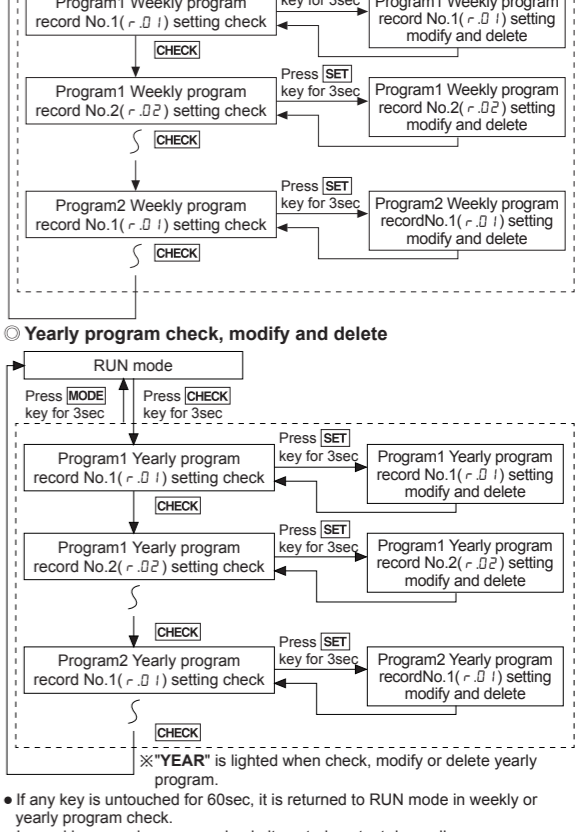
Program1 Weekly program record No.1( r.01 ) setting check

key for 3sec

Program1 Weekly program record No.1( r.01 ) setting modify and delete

CHECK

Program1 Weekly program record No.2( r.02 ) setting check

Press SET key for 3sec

Program1 Weekly program record No.2( r.02 ) setting modify and delete

CHECK

Program2 Weekly program record No.1( r.01 ) setting check

Press SET key for 3sec

Program2 Weekly program recordNo.1( r.01 ) setting modify and delete

CHECK

◎ Yearly program check, modify and delete

RUN mode

Press MODE key for 3sec

Press CHECK key for 3sec

Program1 Yearly program record No.1( r.01 ) setting check

Press SET key for 3sec

Program1 Yearly program record No.1( r.01 ) setting modify and delete

CHECK

Program1 Yearly program record No.2( r.02 ) setting check

Press SET key for 3sec

Program1 Yearly program record No.2( r.02 ) setting modify and delete

CHECK

Program2 Yearly program record No.1( r.01 ) setting check

Press SET key for 3sec

Program2 Yearly program recordNo.1( r.01 ) setting modify and delete

CHECK

※"YEAR" is lighted when check, modify or delete yearly program.

● If any key is untouched for 60sec, it is returned to RUN mode in weekly or yearly program check.

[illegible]